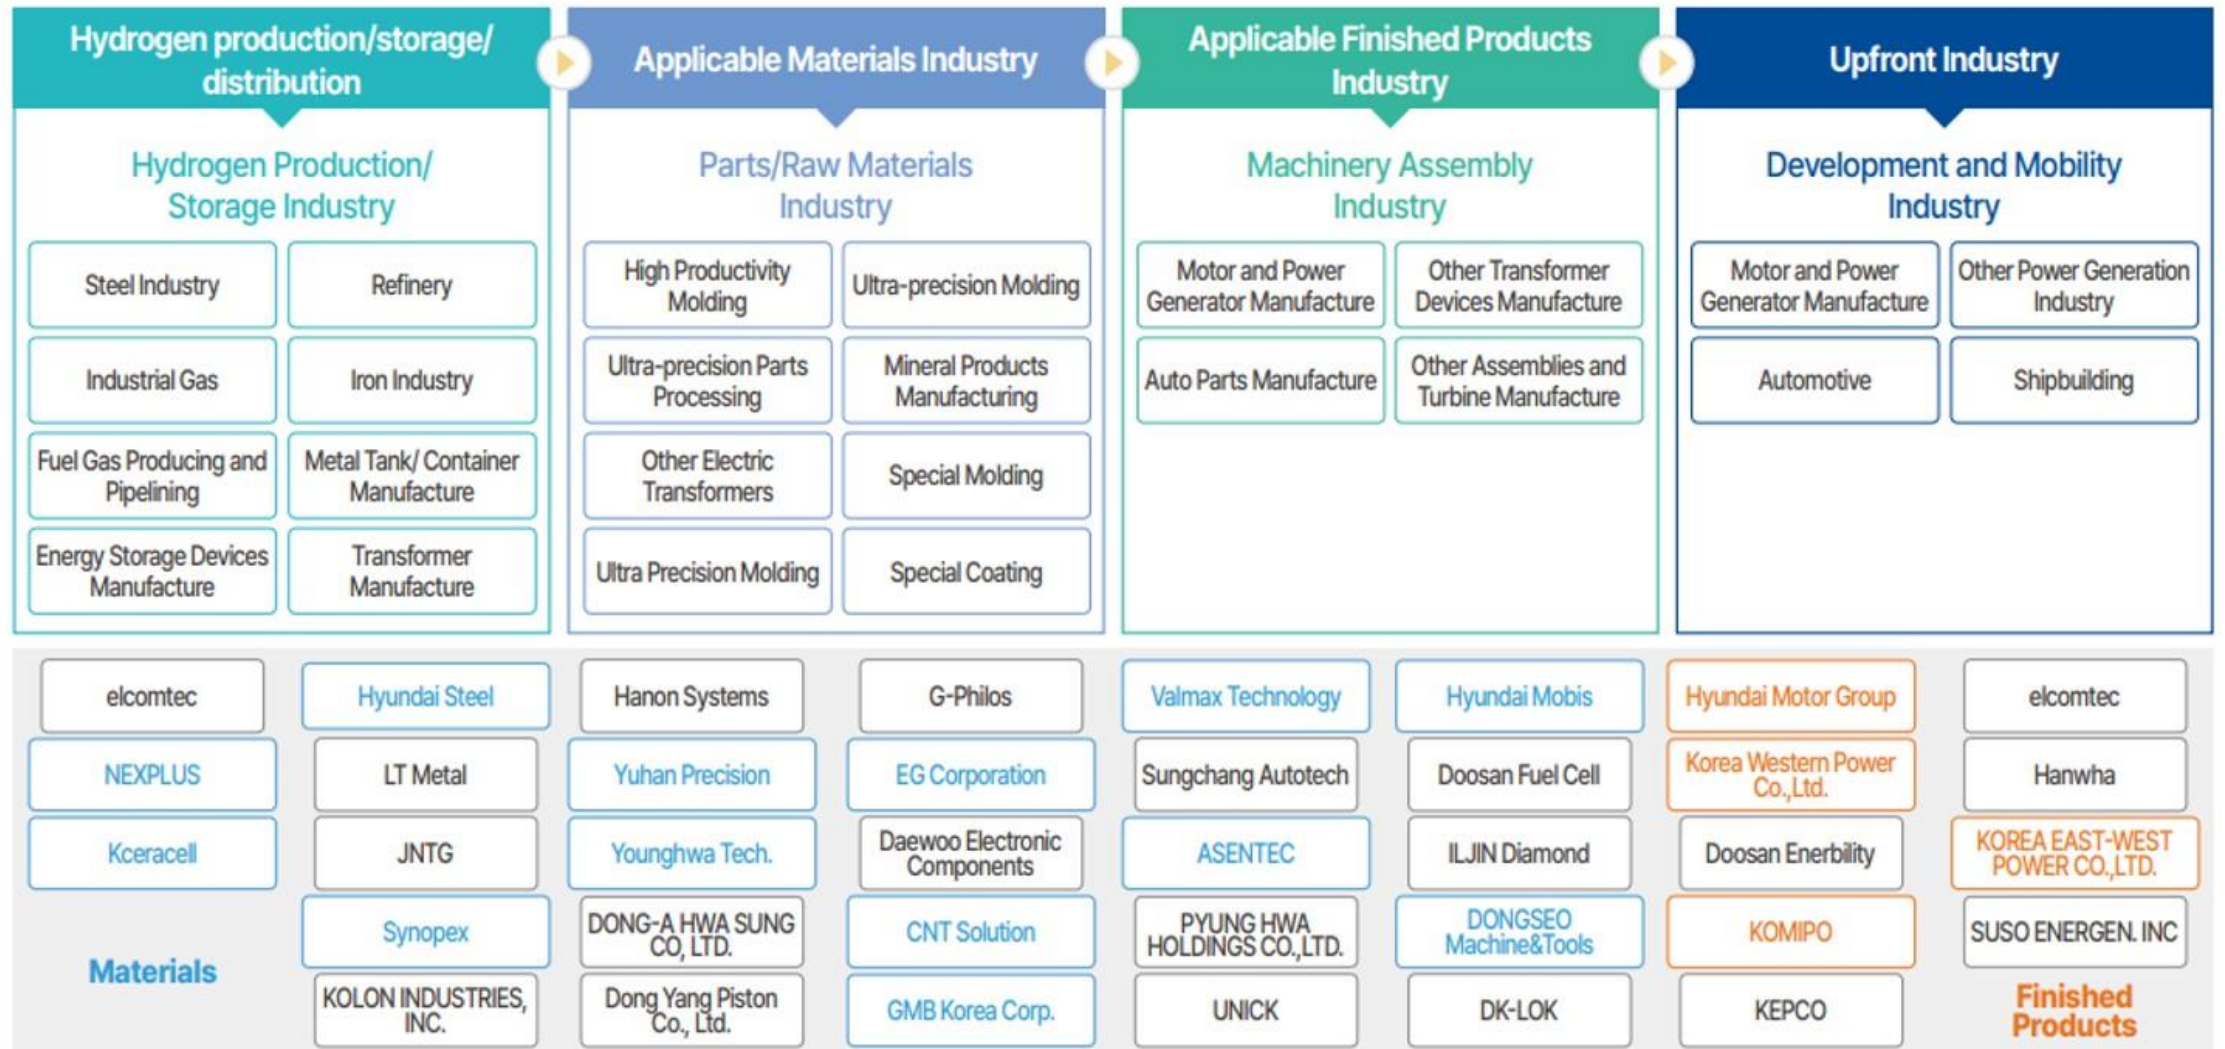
Hydrogen production/storage/ distribution

Applicable Materials Industry

Applicable Finished Products Industry

Upfront Industry

Hydrogen Production/ Storage Industry

| Steel Industry | Refinery |
|---|---|
| Industrial Gas | Iron Industry |
| Fuel Gas Producing and Pipelining | Metal Tank/ Container Manufacture |
| Energy Storage Devices Manufacture | Transformer Manufacture |

Parts/Raw Materials Industry

| High Productivity Molding | Ultra-precision Molding |
|---|---|
| Ultra-precision Parts Processing | Mineral Products Manufacturing |
| Other Electric Transformers | Special Molding |
| Ultra Precision Molding | Special Coating |

Machinery Assembly Industry

| Motor and Power Generator Manufacture | Other Transformer Devices Manufacture |
|---|---|
| Auto Parts Manufacture | Other Assemblies and Turbine Manufacture |

Development and Mobility Industry

| Motor and Power Generator Manufacture | Other Power Generation Industry |
|---|---|
| Automotive | Shipbuilding |

| elcomtec | Hyundai Steel | Hanon Systems | G-Philos | Valmax Technology | Hyundai Mobis | Hyundai Motor Group | elcomtec |
|---|---|---|---|---|---|---|---|
| NEXPLUS | LT Metal | Yuhan Precision | EG Corporation | Sungchang Autotech | Doosan Fuel Cell | Korea Western Power Co.,Ltd. | Hanwha |
| Kceracell | JNTG | Younghwa Tech. | Daewoo Electronic Components | ASENTEC | ILJIN Diamond | Doosan Enerbility | KOREA EAST-WEST POWER CO.,LTD. |
| | Synopex | DONG-A HWA SUNG CO., LTD. | CNT Solution | PYUNG HWA HOLDINGS CO.,LTD. | DONGSEO Machine&Tools | KOMIPO | SUSO ENERGEN. INC |
| Materials | KOLON INDUSTRIES, INC. | Dong Yang Piston Co., Ltd. | GMB Korea Corp. | UNICK | DK-LOK | KEPCO | Finished Products |